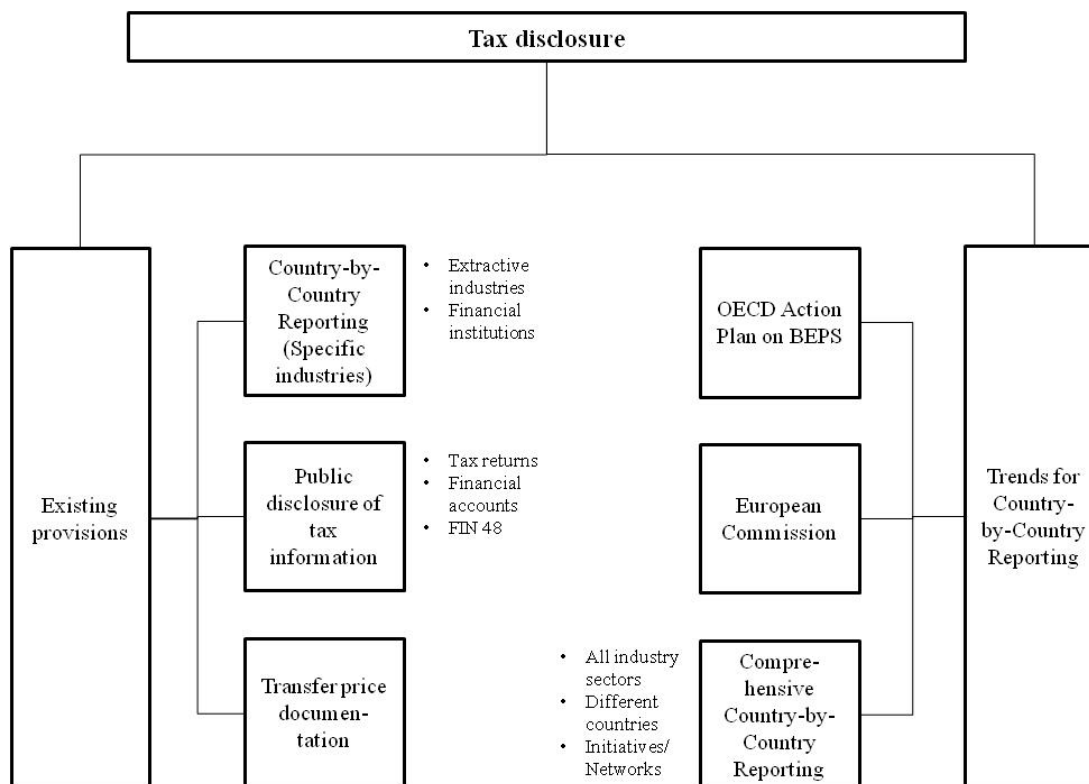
Tax disclosure

Existing provisions

Country-by-Country Reporting (Specific industries)

- Extractive industries
- Financial institutions

Public disclosure of tax information

- Tax returns
- Financial accounts
- FIN 48

Transfer price documentation

- All industry sectors
- Different countries
- Initiatives/ Networks

OECD Action Plan on BEPS

European Commission

Comprehensive Country-by-Country Reporting

Trends for Country-by-Country Reporting